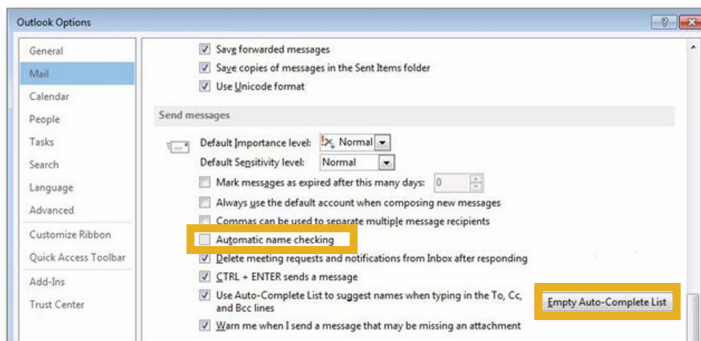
Outlook Options

?

General
Mail
Calendar
People
Tasks
Search
Language
Advanced
Customize Ribbon
Quick Access Toolbar
Add-Ins
Trust Center

Save forwarded messages
Save copies of messages in the Sent Items folder
Use Unicode format

Send messages

Default Importance level: Normal
Default Sensitivity level: Normal
Mark messages as expired after this many days: 0
Always use the default account when composing new messages
Commas can be used to separate multiple message recipients
Automatic name checking
Delete meeting requests and notifications from Inbox after responding
CTRL + ENTER sends a message
Use Auto-Complete List to suggest names when typing in the To, Cc, and Bcc lines
Empty Auto-Complete List
Warn me when I send a message that may be missing an attachment